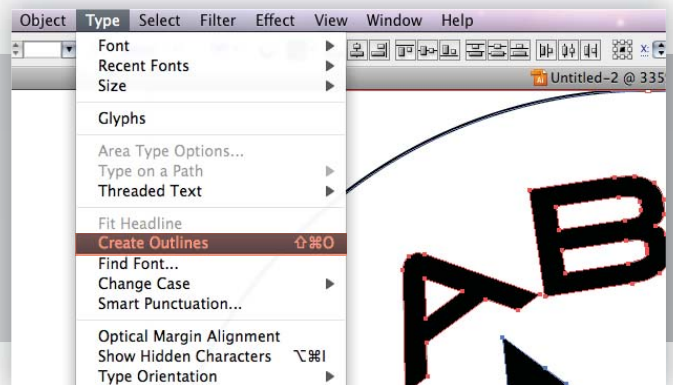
Object Type Select Filter Effect View Window Help

Font
Recent Fonts
Size

Glyphs

Area Type Options...
Type on a Path
Threaded Text

Fit Headline
Create Outlines ⇧⌘O
Find Font...
Change Case
Smart Punctuation...

Optical Margin Alignment
Show Hidden Characters ⌥⌘I
Type Orientation

Untitled-2 @ 335

AB